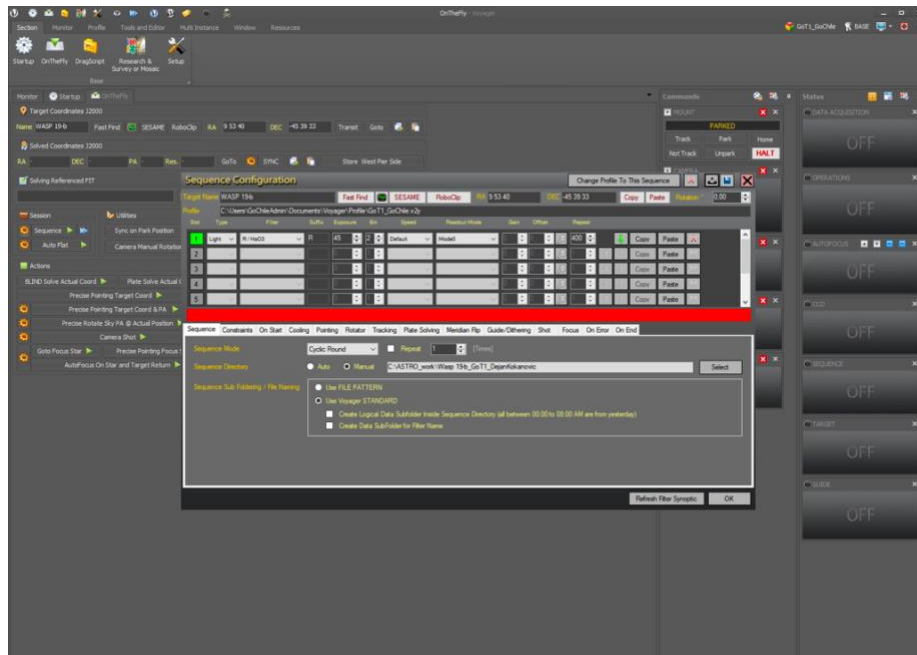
OnTheFly - Voyager

Section Monitor Profile Tools and Editor Multi Instance Window Resources

GoT1_GoChile BASE

Startup OnTheFly DragScript Research & Survey or Mosaic Setup

Base

Monitor Startup OnTheFly

Target Coordinates J2000

Name WASP 19-b Fast Find SESAME RoboClip RA 9 53 40 DEC -45 39 33 Transit Goto

Solved Coordinates J2000

RA DEC PA Res. GoTo SYNC Store West Pier Side

Solving Referenced FIT

Session Utilities

Sequence Sync on Park Position

Auto Flat Camera Manual Rotation

Actions

BLIND Solve Actual Coord Plate Solve Actual C

Precise Pointing Target Coord

Precise Pointing Target Coord & PA

Precise Rotate Sky PA @ Actual Position

Camera Shot

Goto Focus Star Precise Pointing Focus

AutoFocus On Star and Target Return

Commands

MOUNT

PARKED

Track Park Home

Not Track Unpark HALT

CAMERA

Status

DATA ACQUISITION

OFF

OPERATIONS

OFF

AUTOFOCUS

OFF

CCD

OFF

SEQUENCE

OFF

TARGET

OFF

GUIDE

OFF

Sequence Configuration

Change Profile To This Sequence

Target Name WASP 19-b Fast Find SESAME RoboClip RA 9 53 40 DEC -45 39 33 Copy Paste Rotation 0.00

Profile C:\Users\GoChileAdmin\Documents\Voyager\Profile\GoT1_GoChile.v2y

| Slot | Type | Filter | Suffix | Exposure | Bin | Speed | Readout Mode | Gain | Offset | Repeat | | | | |
|---|---|---|---|---|---|---|---|---|---|---|---|---|---|---|
| 1 | Light | R / HaO3 | R | 45 | 2 | Default | Mode0 | | | 400 | | Copy | Paste | |
| 2 | | | | | | | | | | | | Copy | Paste | |
| 3 | | | | | | | | | | | | Copy | Paste | |
| 4 | | | | | | | | | | | | Copy | Paste | |
| 5 | | | | | | | | | | | | Copy | Paste | |

Sequence Constraints On Start Cooling Pointing Rotator Tracking Plate Solving Meridian Flip Guide/Dithering Shot Focus On Error On End

Sequence Mode Cyclic Round Repeat 1 [Times]

Sequence Directory Auto Manual C:\ASTRO_work\Wasp 19b_GoT1_DejanKokanovic Select

Sequence Sub Foldering / File Naming

Use FILE PATTERN

Use Voyager STANDARD

Create Logical Data Subfolder Inside Sequence Directory (all between 00:00 to 08:00 AM are from yesterday)

Create Data SubFolder for Filter Name

Refresh Filter Synoptic OK